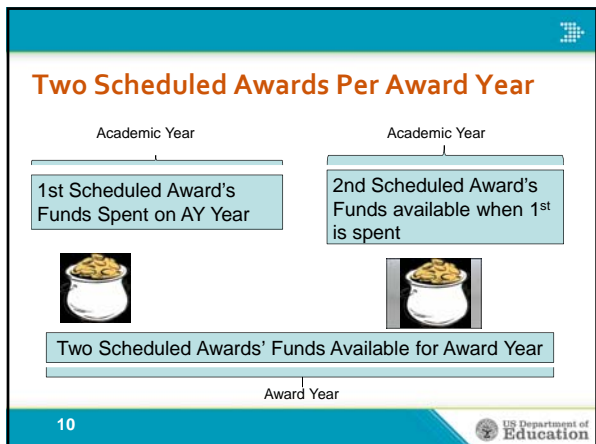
Two Scheduled Awards Per Award Year

Academic Year

Academic Year

1st Scheduled Award's Funds Spent on AY Year

2nd Scheduled Award's Funds available when 1$^{st}$ is spent

Two Scheduled Awards' Funds Available for Award Year

Award Year

10

US Department of Education